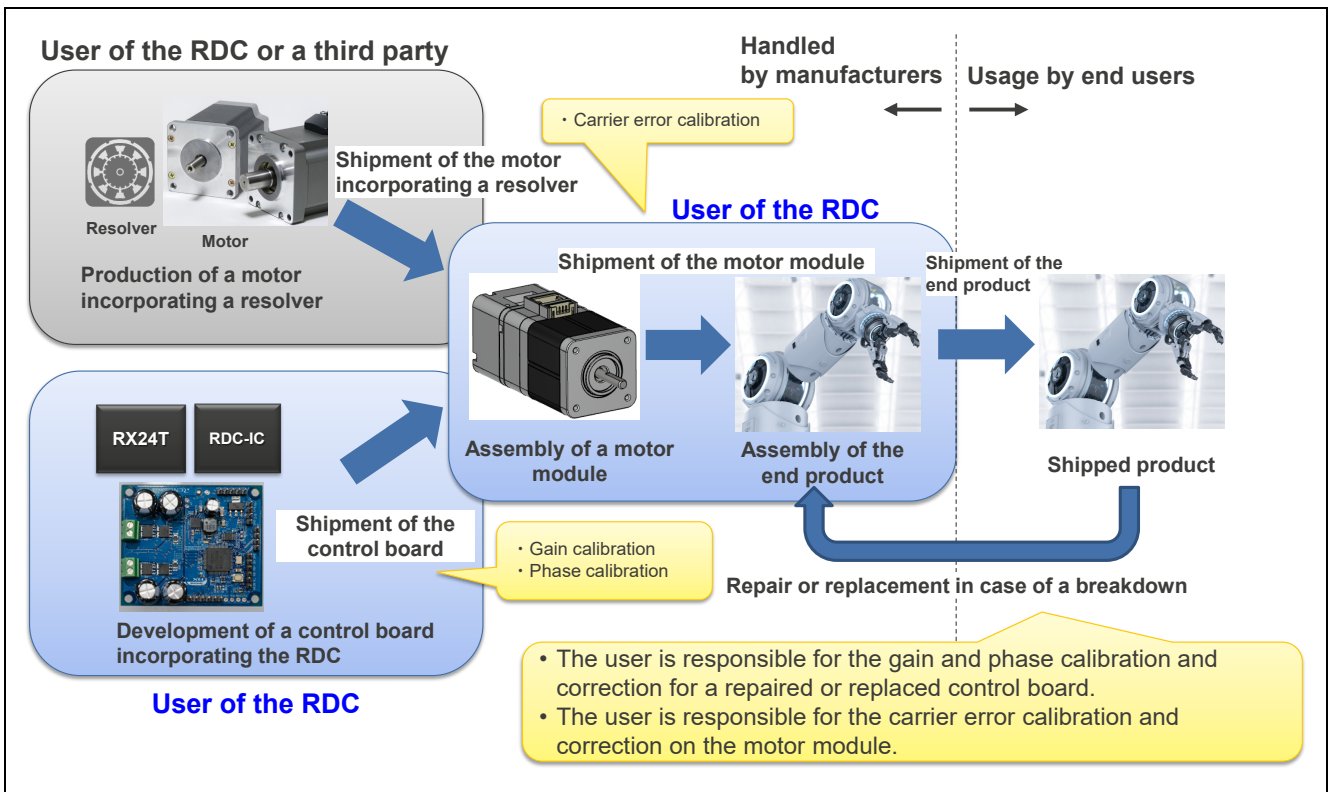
User of the RDC or a third party

Handled by manufacturers

Usage by end users

・Carrier error calibration

Resolver

Motor

Shipment of the motor incorporating a resolver

Production of a motor incorporating a resolver

User of the RDC

Shipment of the motor module

Shipment of the end product

Assembly of a motor module

Assembly of the end product

Shipped product

RX24T

RDC-IC

Shipment of the control board

・Gain calibration
・Phase calibration

Repair or replacement in case of a breakdown

Development of a control board incorporating the RDC

User of the RDC

• The user is responsible for the gain and phase calibration and correction for a repaired or replaced control board.
• The user is responsible for the carrier error calibration and correction on the motor module.